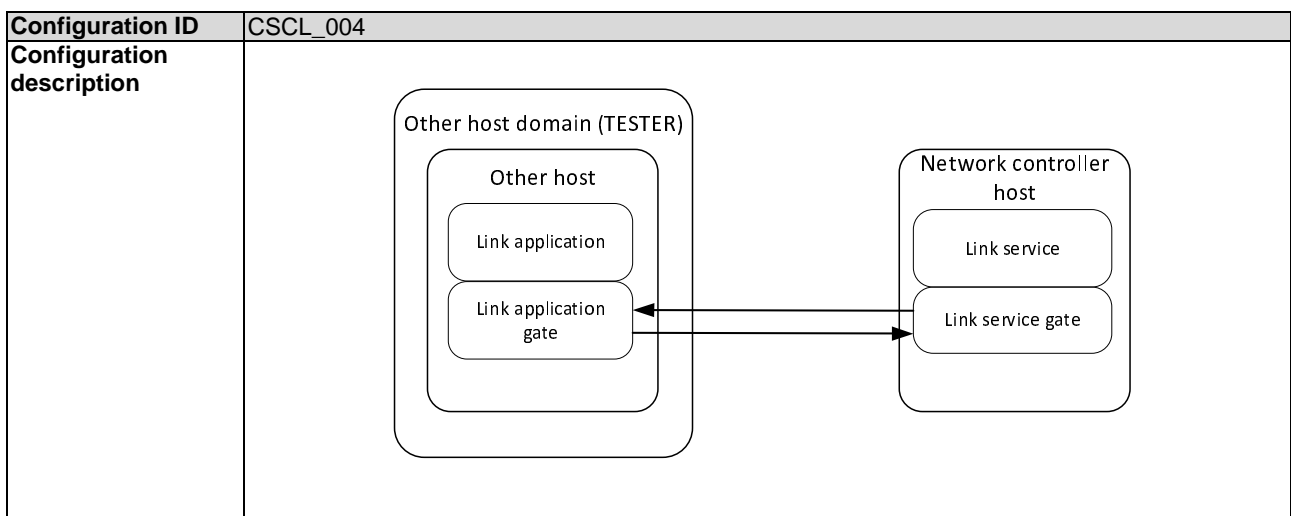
| Configuration ID | CSCL_004 |
|---|---|
| Configuration description | Other host domain (TESTER)<br>Other host<br>Link application<br>Link application gate<br>Network controller host<br>Link service<br>Link service gate |